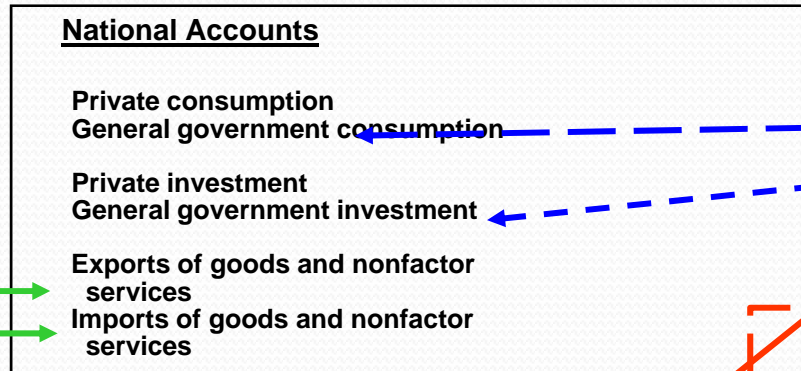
National Accounts

Private consumption
General government consumption

Private investment
General government investment

Exports of goods and nonfactor services
Imports of goods and nonfactor services